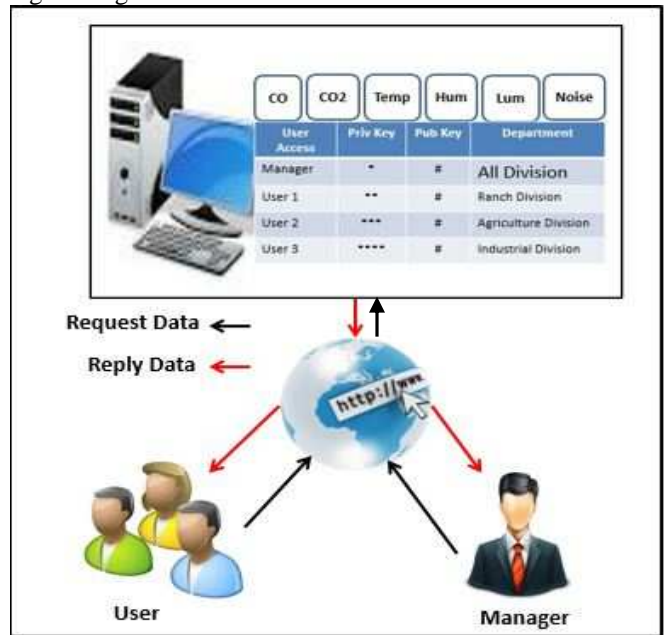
CO | CO2 | Temp | Hum | Lum | Noise

| User Access | Priv Key | Pub Key | Department |
|---|---|---|---|
| Manager | * | # | All Division |
| User 1 | ** | # | Ranch Division |
| User 2 | *** | # | Agriculture Division |
| User 3 | **** | # | Industrial Division |

Request Data

Reply Data

http://www

User

Manager